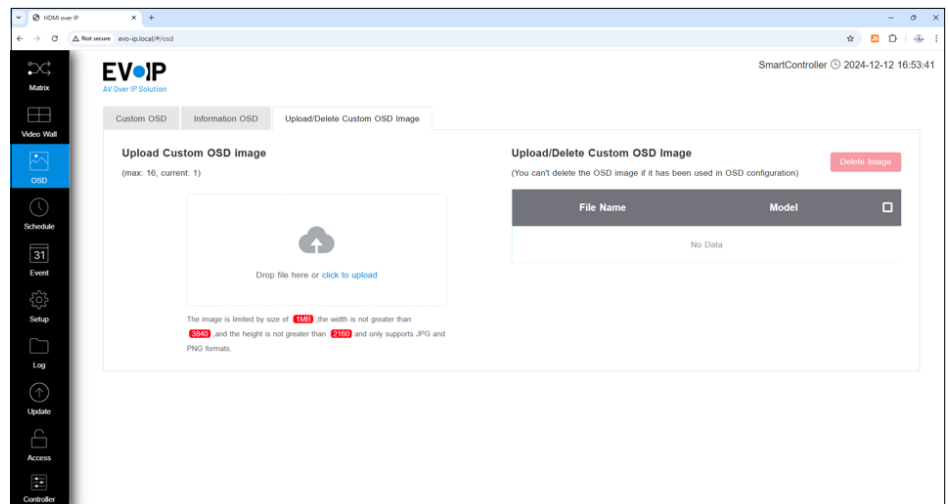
HDMI over IP

Not secure evo-ip.local/#/osd

Matrix

Video Wall

OSD

Schedule

31

Event

Setup

Log

Update

Access

Controller

EVOIP
AV Over IP Solution

SmartController 2024-12-12 16:53:41

Custom OSD | Information OSD | Upload/Delete Custom OSD Image

Upload Custom OSD Image

(max: 16, current: 1)

Drop file here or click to upload

The image is limited by size of 1MB ,the width is not greater than 3840 ,and the height is not greater than 2160 and only supports JPG and PNG formats.

Upload/Delete Custom OSD Image

(You can't delete the OSD image if it has been used in OSD configuration)

Delete Image

| File Name | Model |
|---|---|
| No Data | |